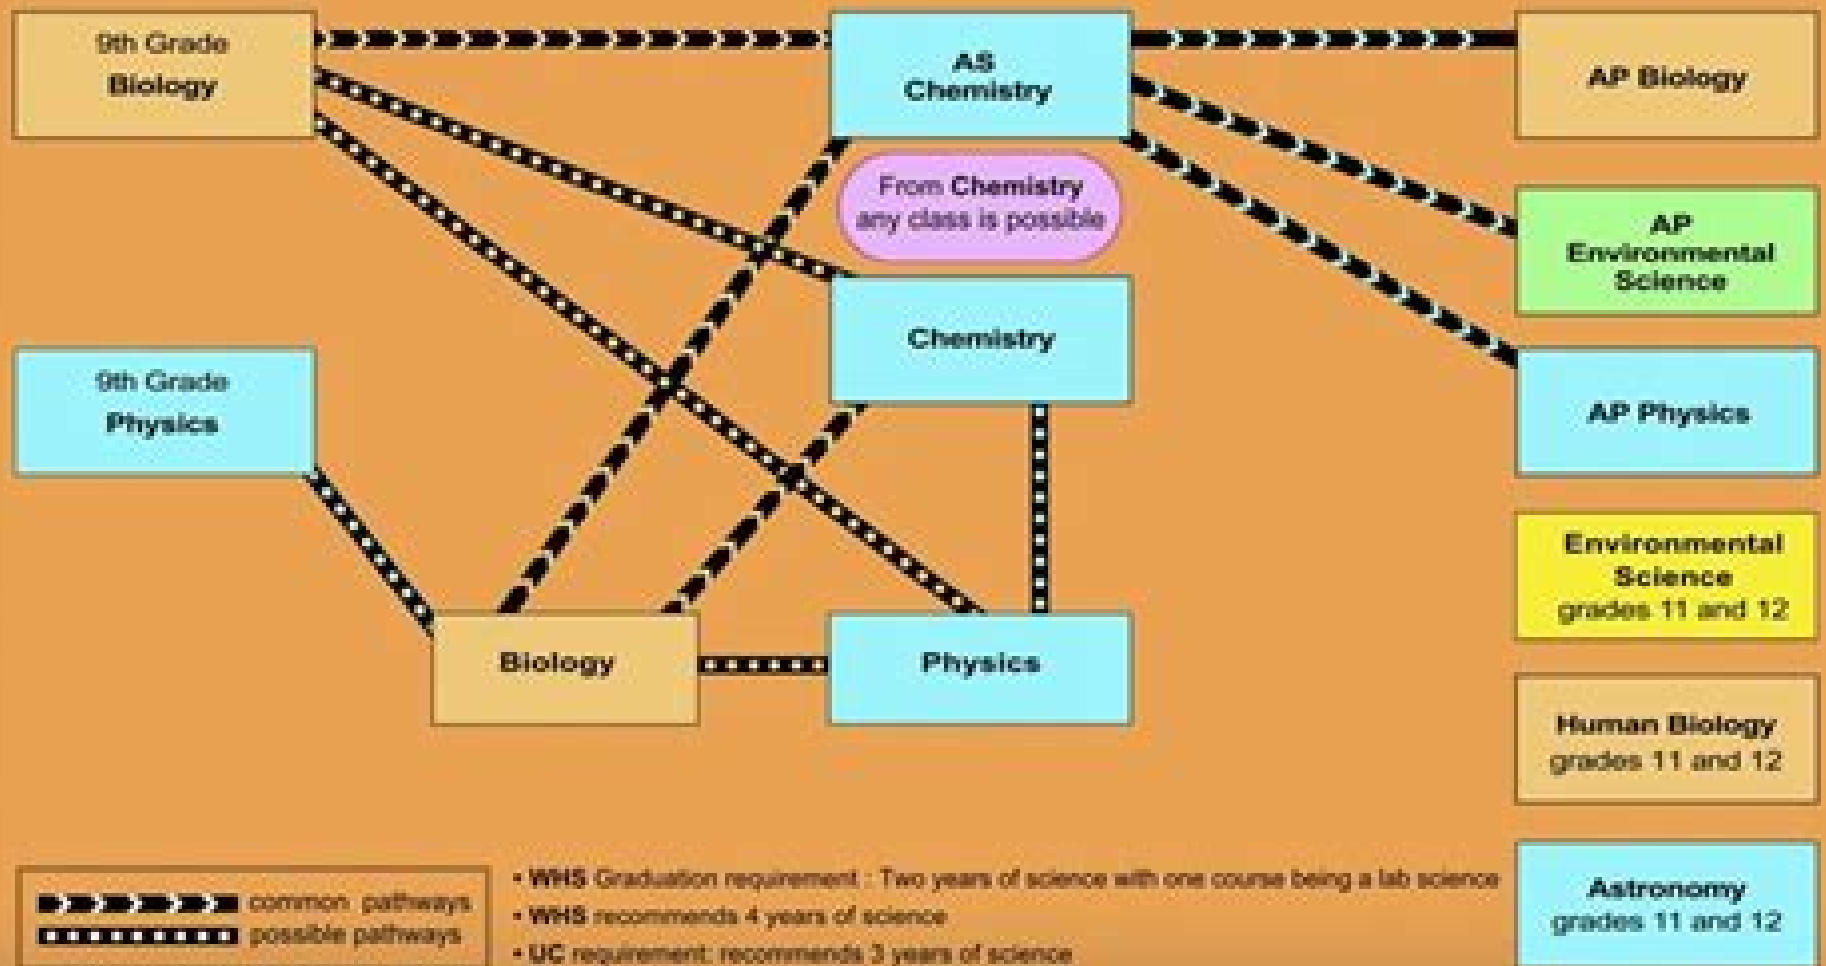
9th Grade
Biology

AS
Chemistry

AP Biology

From Chemistry
any class is possible

AP
Environmental
Science

Chemistry

9th Grade
Physics

AP Physics

Environmental
Science
grades 11 and 12

Biology

Physics

Human Biology
grades 11 and 12

common pathways
possible pathways

• WHS Graduation requirement : Two years of science with one course being a lab science
• WHS recommends 4 years of science
• UC requirement: recommends 3 years of science

Astronomy
grades 11 and 12